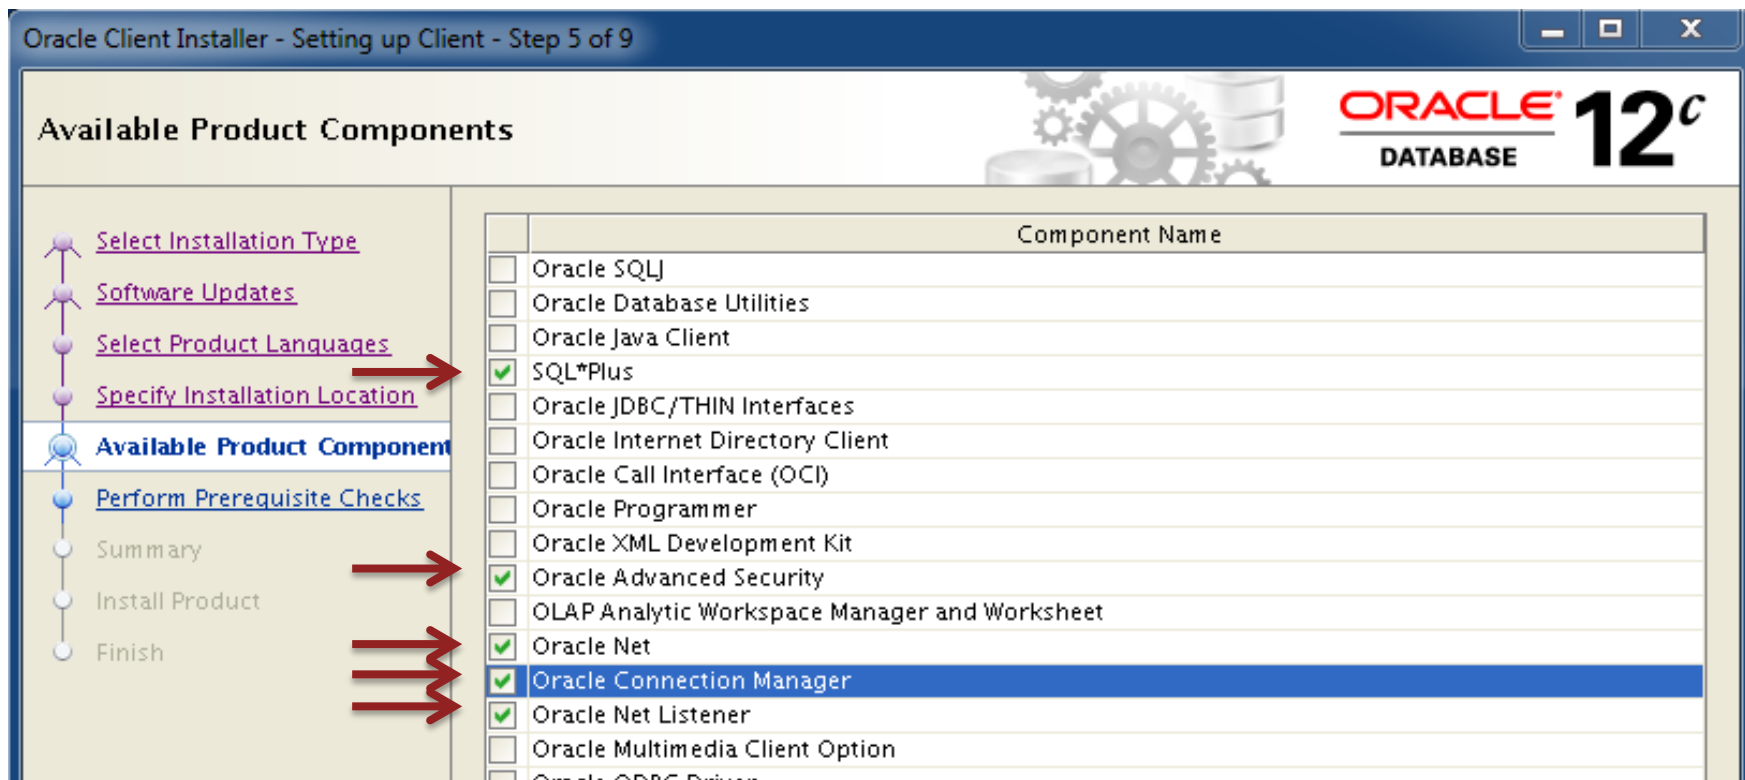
Oracle Client Installer - Setting up Client - Step 5 of 9

Available Product Components

ORACLE DATABASE 12c

Select Installation Type
Software Updates
Select Product Languages
Specify Installation Location
Available Product Component
Perform Prerequisite Checks
Summary
Install Product
Finish

| | Component Name |
|---|---|
| | Oracle SQLJ |
| | Oracle Database Utilities |
| | Oracle Java Client |
| ✓ | SQL*Plus |
| | Oracle JDBC/THIN Interfaces |
| | Oracle Internet Directory Client |
| | Oracle Call Interface (OCI) |
| | Oracle Programmer |
| | Oracle XML Development Kit |
| ✓ | Oracle Advanced Security |
| | OLAP Analytic Workspace Manager and Worksheet |
| ✓ | Oracle Net |
| ✓ | Oracle Connection Manager |
| ✓ | Oracle Net Listener |
| | Oracle Multimedia Client Option |
| | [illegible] |